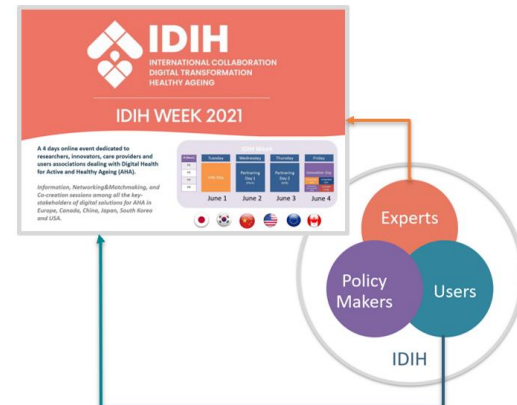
IDIH
INTERNATIONAL COLLABORATION
DIGITAL TRANSFORMATION
HEALTHY AGEING

IDIH WEEK 2021

A 4 days online event dedicated to researchers, innovators, care providers and users associations dealing with Digital Health for Active and Healthy Ageing (AHA).

Information, Networking&Matchmaking, and Co-creation sessions among all the key-stakeholders of digital solutions for AHA in Europe, Canada, China, Japan, South Korea and USA.

IDIH Week

| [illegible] | Tuesday | Wednesday | Thursday | Friday |
|---|---|---|---|---|
| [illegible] | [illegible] | Partnering Day 1 | Partnering Day 2 | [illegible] |
| | June 1 | June 2 | June 3 | June 4 |

Experts

Policy Makers

Users

IDIH